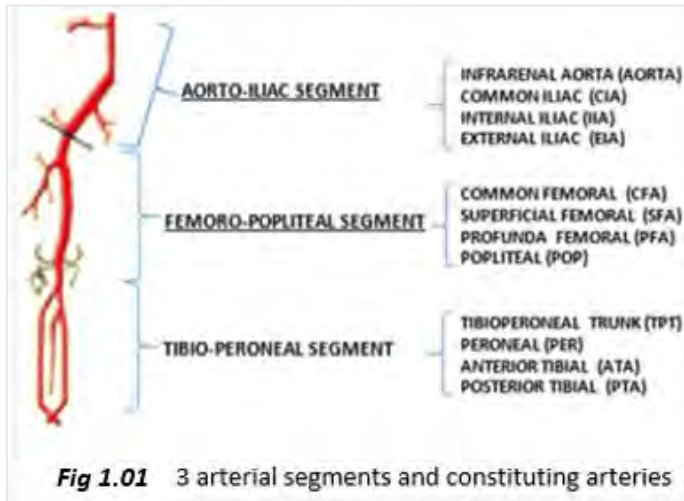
AORTO-ILIAC SEGMENT

INFRARENAL AORTA (AORTA)
COMMON ILIAC (CIA)
INTERNAL ILIAC (IIA)
EXTERNAL ILIAC (EIA)

FEMORO-POPLITEAL SEGMENT

COMMON FEMORAL (CFA)
SUPERFICIAL FEMORAL (SFA)
PROFUNDA FEMORAL (PFA)
POPLITEAL (POP)

TIBIO-PERONEAL SEGMENT

TIBIOPERONEAL TRUNK (TPT)
PERONEAL (PER)
ANTERIOR TIBIAL (ATA)
POSTERIOR TIBIAL (PTA)

Fig 1.01 3 arterial segments and constituting arteries